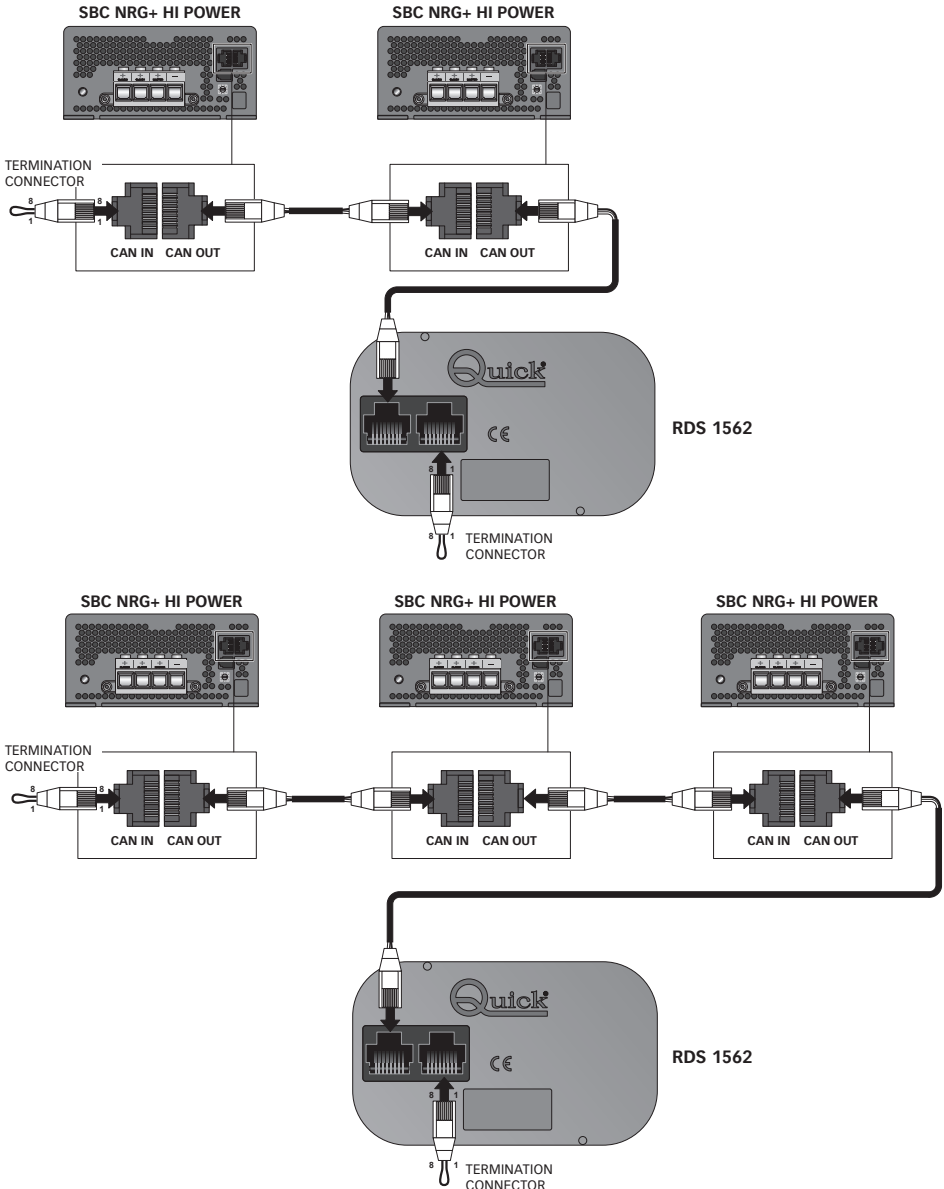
SBC NRG+ HI POWER

SBC NRG+ HI POWER

TERMINATION CONNECTOR

8
8
1
1

CAN IN CAN OUT

CAN IN CAN OUT

Quick

CE

RDS 1562

8 1

8 1
TERMINATION CONNECTOR

SBC NRG+ HI POWER

SBC NRG+ HI POWER

SBC NRG+ HI POWER

TERMINATION CONNECTOR

8
8
1
1

CAN IN CAN OUT

CAN IN CAN OUT

CAN IN CAN OUT

Quick

CE

RDS 1562

8 1

8 1
TERMINATION CONNECTOR